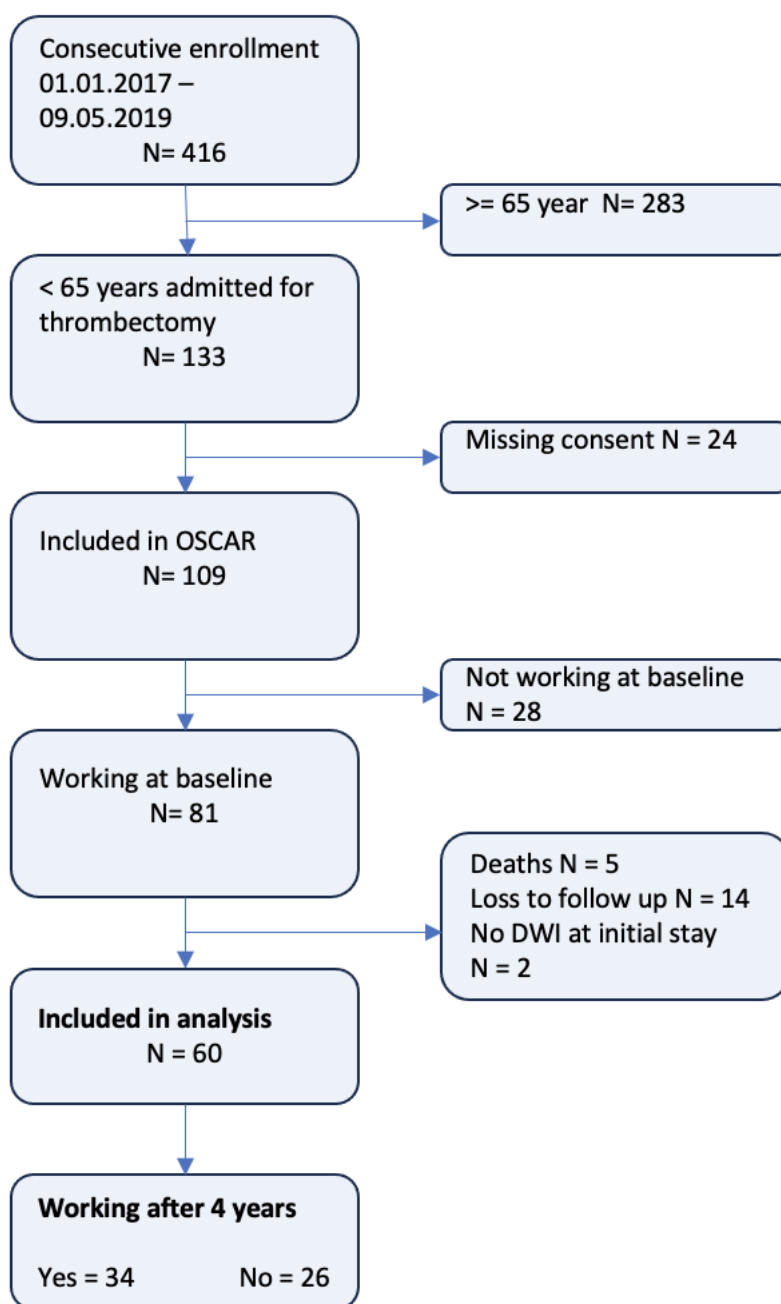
Consecutive enrollment 01.01.2017 – 09.05.2019
N= 416

>= 65 year N= 283

< 65 years admitted for thrombectomy
N= 133

Missing consent N = 24

Included in OSCAR
N= 109

Not working at baseline
N = 28

Working at baseline
N= 81

Deaths N = 5
Loss to follow up N = 14
No DWI at initial stay
N = 2

**Included in analysis**
N = 60

**Working after 4 years**

Yes = 34 No = 26